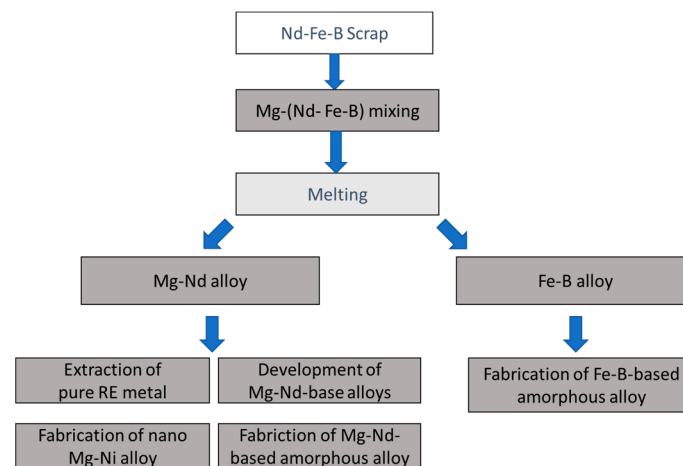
Nd-Fe-B Scrap

Mg-(Nd- Fe-B) mixing

Melting

Mg-Nd alloy

Fe-B alloy

Extraction of pure RE metal

Development of Mg-Nd-base alloys

Fabrication of Fe-B-based amorphous alloy

Fabrication of nano Mg-Ni alloy

Fabriction of Mg-Nd-based amorphous alloy